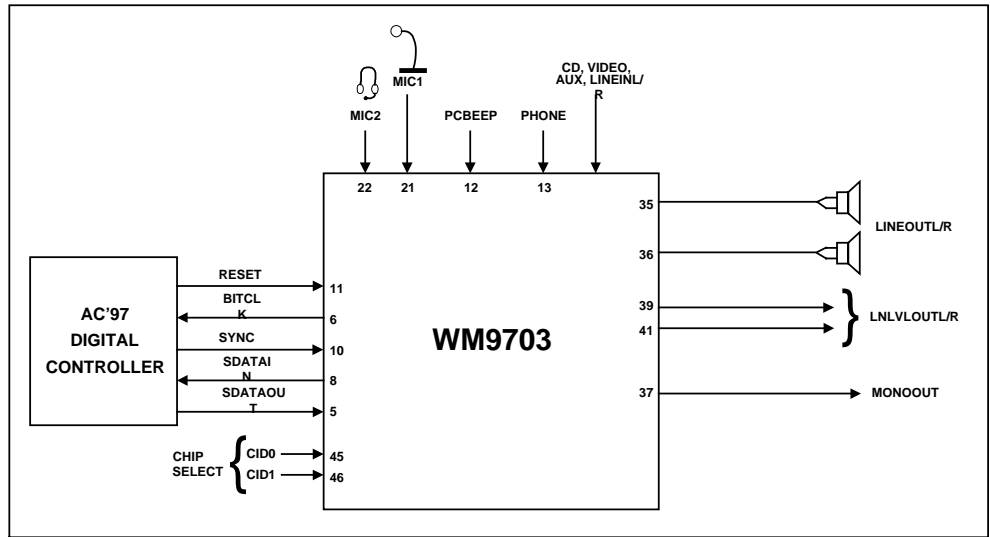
MIC2
MIC1
PCBEEP
PHONE
CD, VIDEO, AUX, LINEINL/R

22 21 12 13

AC'97
DIGITAL
CONTROLLER

RESET
BITCLK
SYNC
SDATAIN
SDATAOUT

11
6
10
8
5

CHIP SELECT
CID0
CID1
45
46

WM9703

35
36
39
41
37

LINEOUTL/R
LNLVLOUTL/R
MONOOUT